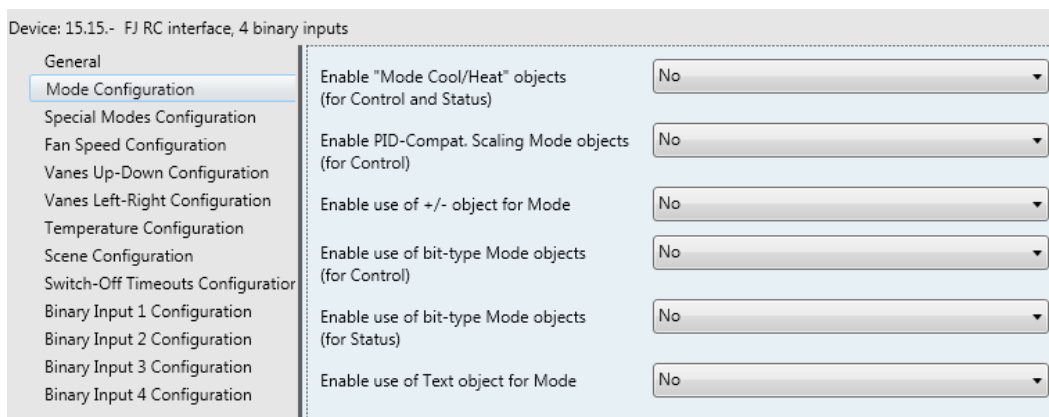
Device: 15.15.- FJ RC interface, 4 binary inputs

General
Mode Configuration
Special Modes Configuration
Fan Speed Configuration
Vanes Up-Down Configuration
Vanes Left-Right Configuration
Temperature Configuration
Scene Configuration
Switch-Off Timeouts Configuratior
Binary Input 1 Configuration
Binary Input 2 Configuration
Binary Input 3 Configuration
Binary Input 4 Configuration

| | |
|---|---|
| Enable "Mode Cool/Heat" objects (for Control and Status) | No |
| Enable PID-Compat. Scaling Mode objects (for Control) | No |
| Enable use of +/- object for Mode | No |
| Enable use of bit-type Mode objects (for Control) | No |
| Enable use of bit-type Mode objects (for Status) | No |
| Enable use of Text object for Mode | No |